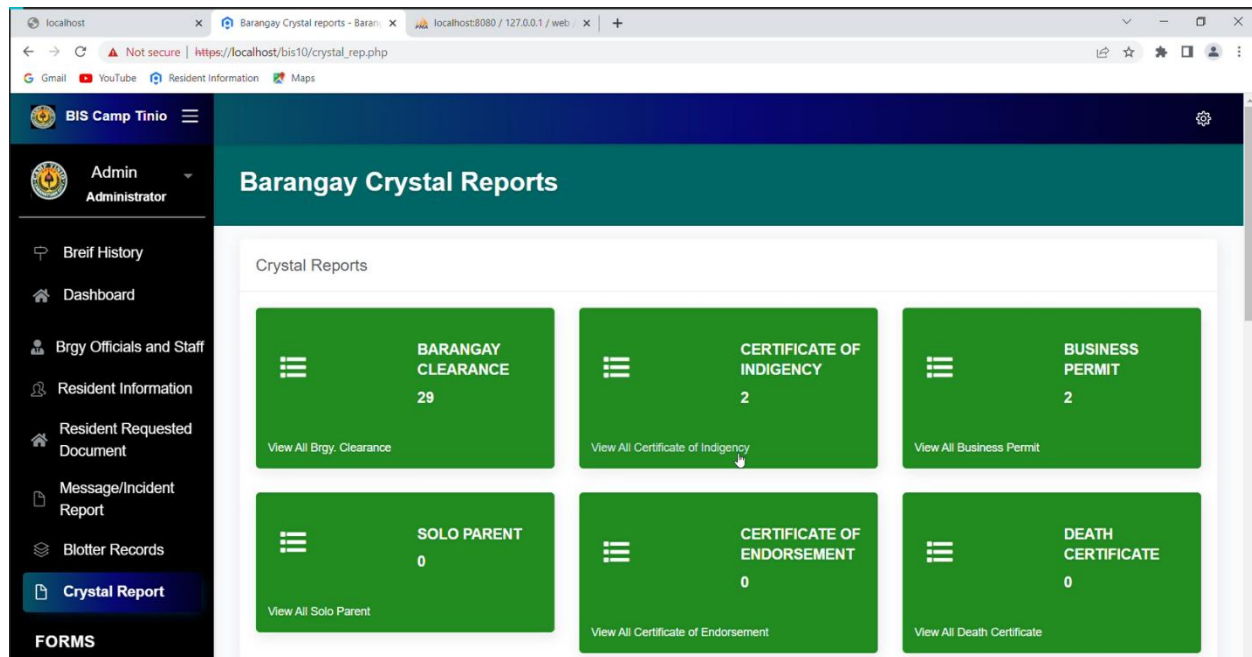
localhost
Barangay Crystal reports - Barang
localhost:8080 / 127.0.0.1 / web
Not secure | https://localhost/bis10/crystal_rep.php
Gmail YouTube Resident Information Maps

BIS Camp Tinio
Admin
Administrator

Breif History
Dashboard
Brgy Officials and Staff
Resident Information
Resident Requested Document
Message/Incident Report
Blotter Records
Crystal Report
FORMS

Barangay Crystal Reports

Crystal Reports

BARANGAY CLEARANCE
29
View All Brgy. Clearance

CERTIFICATE OF INDIGENCY
2
View All Certificate of Indigency

BUSINESS PERMIT
2
View All Business Permit

SOLO PARENT
0
View All Solo Parent

CERTIFICATE OF ENDORSEMENT
0
View All Certificate of Endorsement

DEATH CERTIFICATE
0
View All Death Certificate